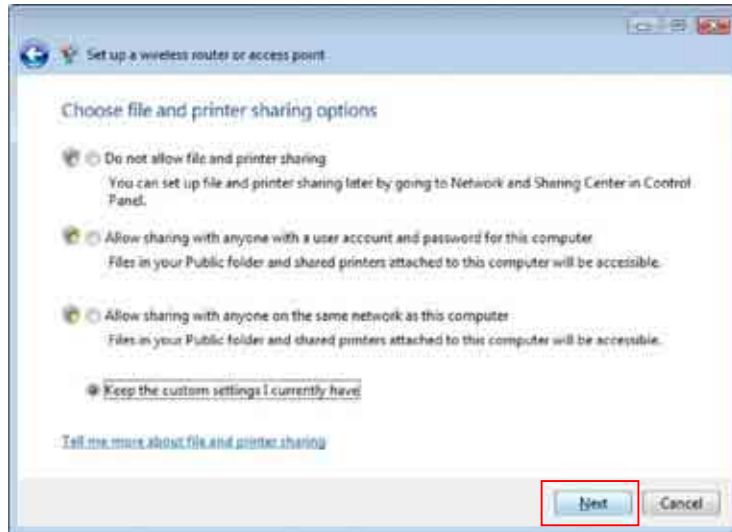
Set up a wireless router or access point

Choose file and printer sharing options

Do not allow file and printer sharing
You can set up file and printer sharing later by going to Network and Sharing Center in Control Panel.

Allow sharing with anyone with a user account and password for this computer
Files in your Public folder and shared printers attached to this computer will be accessible.

Allow sharing with anyone on the same network as this computer
Files in your Public folder and shared printers attached to this computer will be accessible.

Keep the custom settings I currently have

Tell me more about file and printer sharing

Next
Cancel